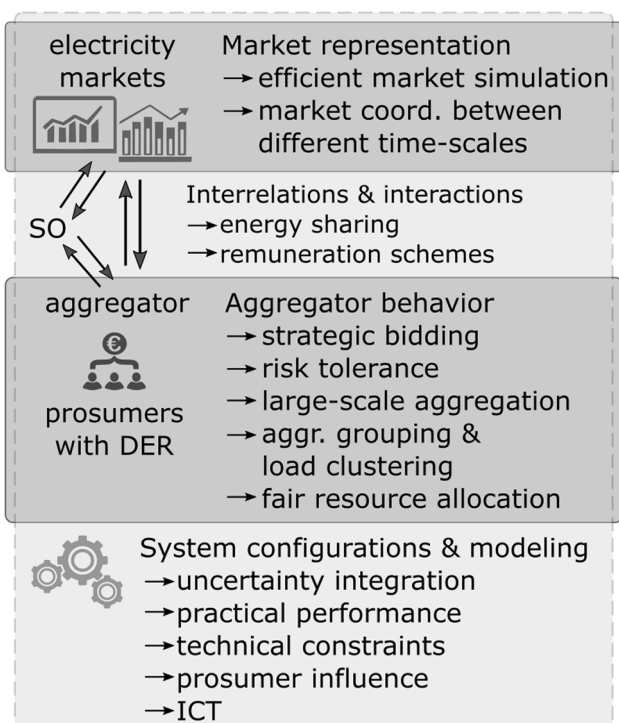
electricity markets

Market representation
→efficient market simulation
→market coord. between different time-scales

SO

Interrelations & interactions
→energy sharing
→remuneration schemes

aggregator

€

prosumers with DER

Aggregator behavior
→strategic bidding
→risk tolerance
→large-scale aggregation
→aggr. grouping & load clustering
→fair resource allocation

System configurations & modeling
→uncertainty integration
→practical performance
→technical constraints
→prosumer influence
→ICT